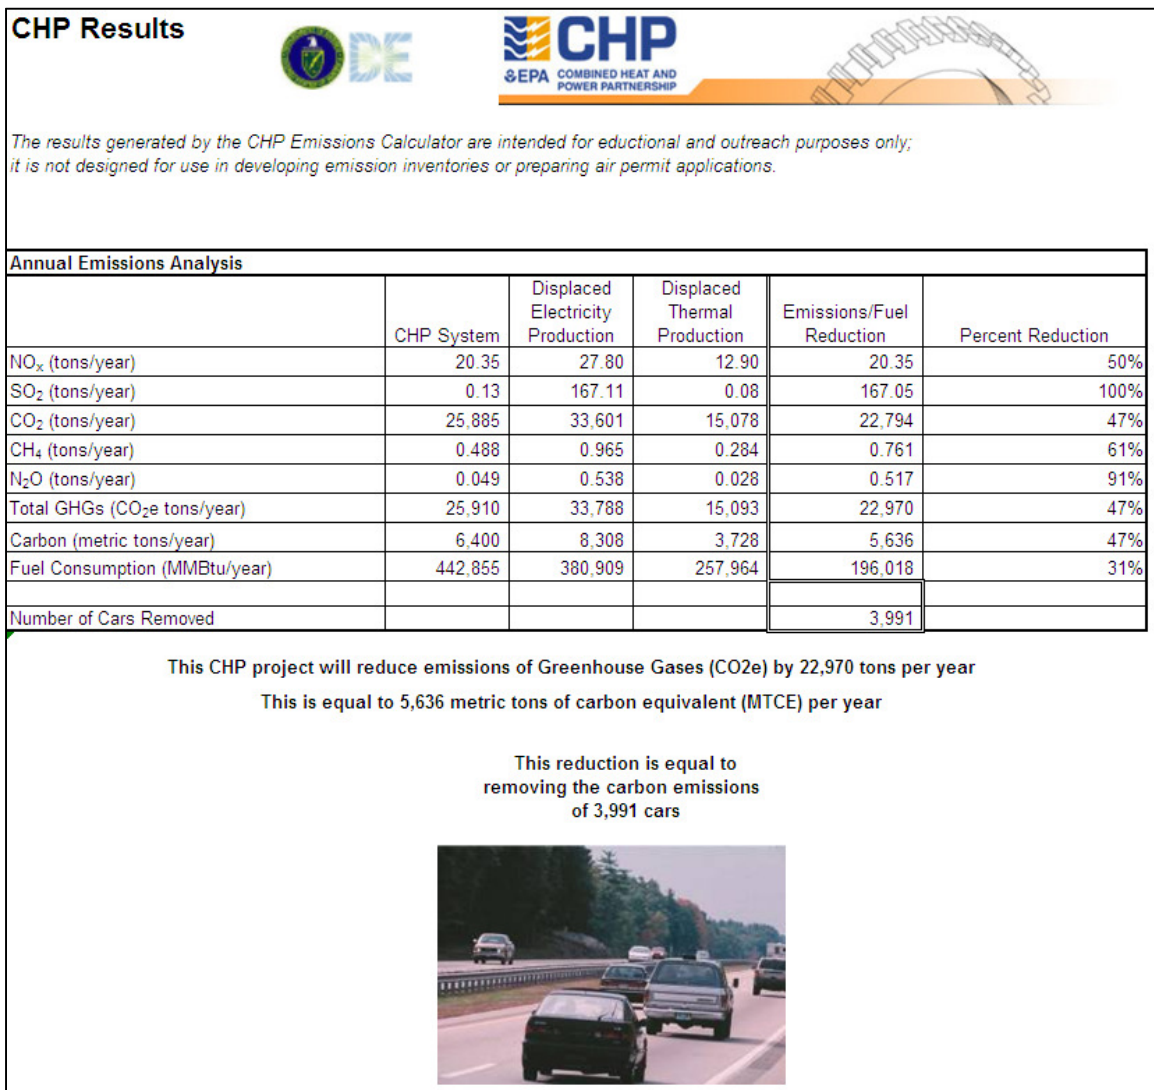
CHP Results

DE

CHP
EPA COMBINED HEAT AND POWER PARTNERSHIP

The results generated by the CHP Emissions Calculator are intended for eductional and outreach purposes only; it is not designed for use in developing emission inventories or preparing air permit applications.

Annual Emissions Analysis

| | CHP System | Displaced Electricity Production | Displaced Thermal Production | Emissions/Fuel Reduction | Percent Reduction |
|---|---|---|---|---|---|
| $NO_x$ (tons/year) | 20.35 | 27.80 | 12.90 | 20.35 | 50% |
| $SO_2$ (tons/year) | 0.13 | 167.11 | 0.08 | 167.05 | 100% |
| $CO_2$ (tons/year) | 25,885 | 33,601 | 15,078 | 22,794 | 47% |
| $CH_4$ (tons/year) | 0.488 | 0.965 | 0.284 | 0.761 | 61% |
| $N_2O$ (tons/year) | 0.049 | 0.538 | 0.028 | 0.517 | 91% |
| Total GHGs ($CO_2e$ tons/year) | 25,910 | 33,788 | 15,093 | 22,970 | 47% |
| Carbon (metric tons/year) | 6,400 | 8,308 | 3,728 | 5,636 | 47% |
| Fuel Consumption (MMBtu/year) | 442,855 | 380,909 | 257,964 | 196,018 | 31% |
| | | | | | |
| Number of Cars Removed | | | | 3,991 | |

This CHP project will reduce emissions of Greenhouse Gases (CO2e) by 22,970 tons per year

This is equal to 5,636 metric tons of carbon equivalent (MTCE) per year

This reduction is equal to removing the carbon emissions of 3,991 cars